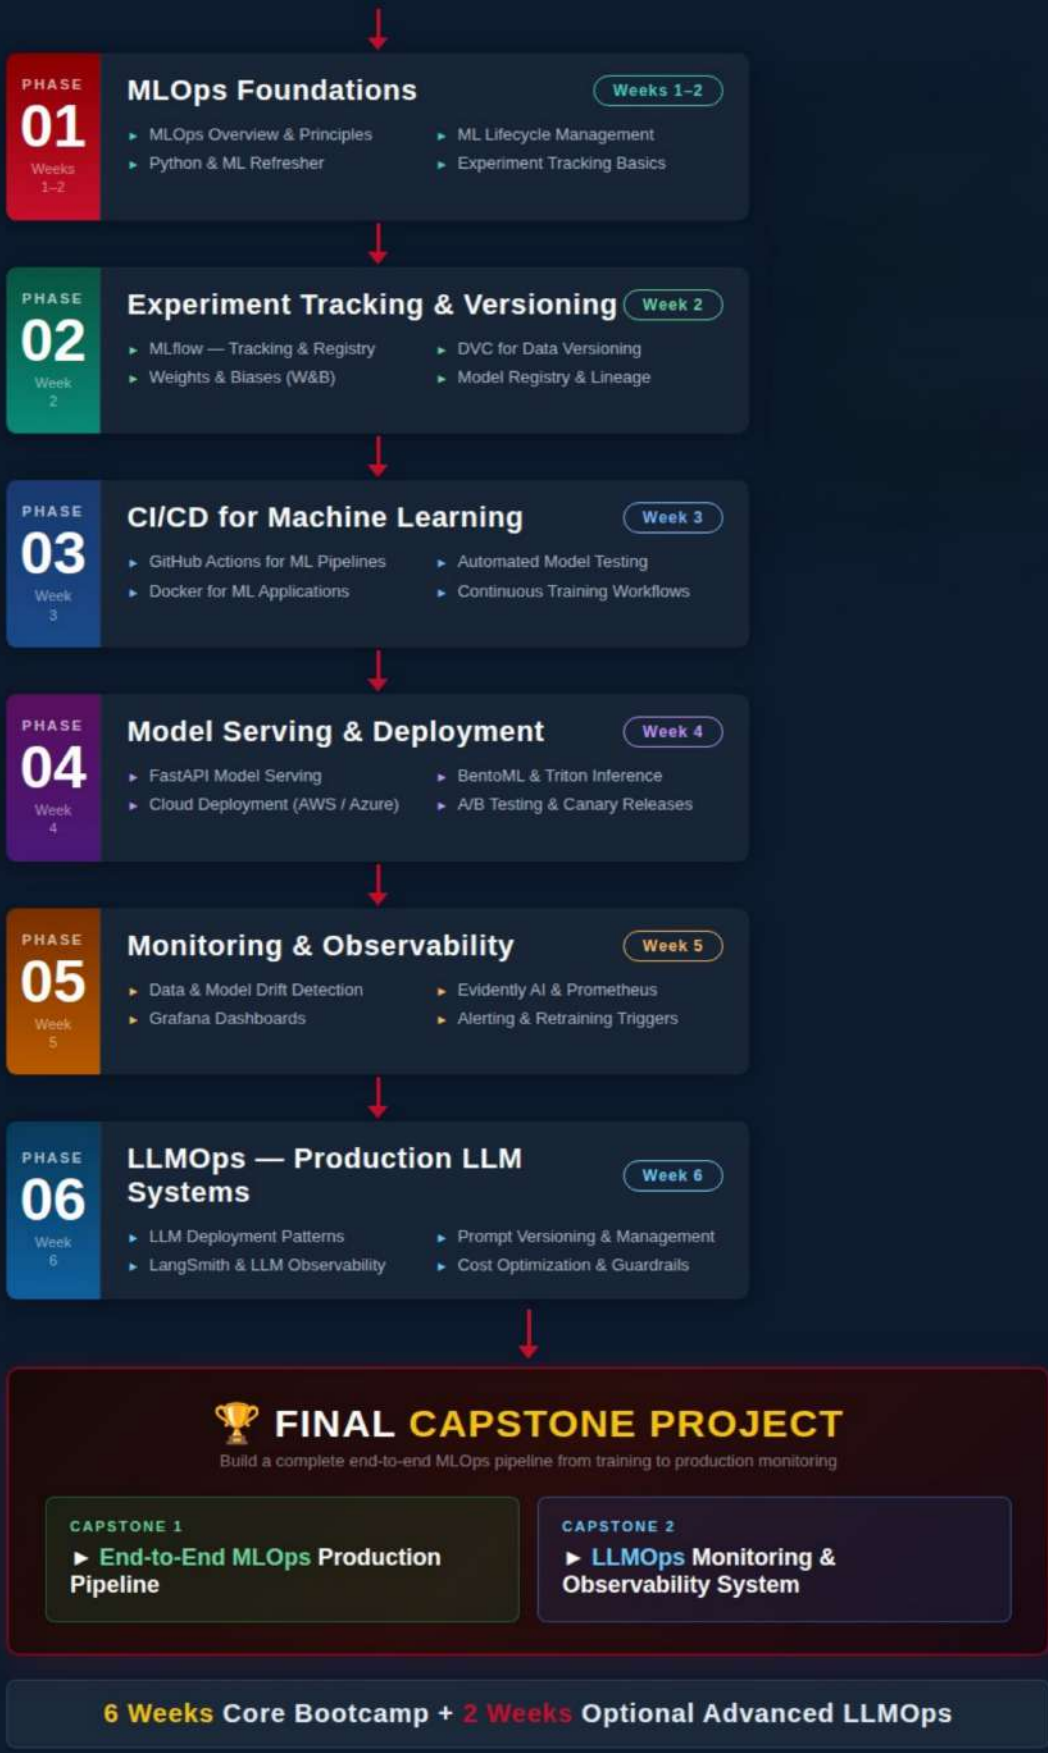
PHASE
01
Weeks 1–2

MLOps Foundations
Weeks 1–2

▸ MLOps Overview & Principles
▸ Python & ML Refresher
▸ ML Lifecycle Management
▸ Experiment Tracking Basics

PHASE
02
Week 2

Experiment Tracking & Versioning
Week 2

▸ MLflow — Tracking & Registry
▸ Weights & Biases (W&B)
▸ DVC for Data Versioning
▸ Model Registry & Lineage

PHASE
03
Week 3

CI/CD for Machine Learning
Week 3

▸ GitHub Actions for ML Pipelines
▸ Docker for ML Applications
▸ Automated Model Testing
▸ Continuous Training Workflows

PHASE
04
Week 4

Model Serving & Deployment
Week 4

▸ FastAPI Model Serving
▸ Cloud Deployment (AWS / Azure)
▸ BentoML & Triton Inference
▸ A/B Testing & Canary Releases

PHASE
05
Week 5

Monitoring & Observability
Week 5

▸ Data & Model Drift Detection
▸ Grafana Dashboards
▸ Evidently AI & Prometheus
▸ Alerting & Retraining Triggers

PHASE
06
Week 6

LLMOps — Production LLM Systems
Week 6

▸ LLM Deployment Patterns
▸ LangSmith & LLM Observability
▸ Prompt Versioning & Management
▸ Cost Optimization & Guardrails

🏆 FINAL CAPSTONE PROJECT
Build a complete end-to-end MLOps pipeline from training to production monitoring

CAPSTONE 1
► End-to-End MLOps Production Pipeline

CAPSTONE 2
► LLMOps Monitoring & Observability System

6 Weeks Core Bootcamp + 2 Weeks Optional Advanced LLMOps